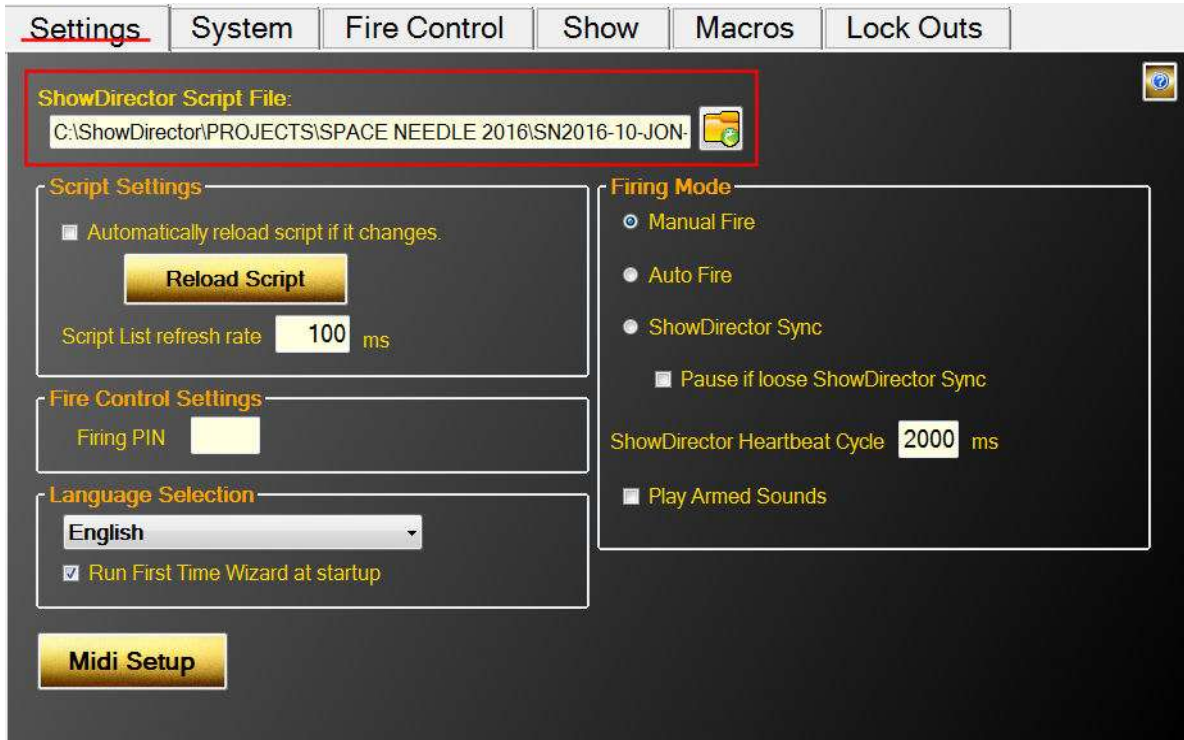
Settings | System | Fire Control | Show | Macros | Lock Outs

ShowDirector Script File:
C:\ShowDirector\PROJECTS\SPACE NEEDLE 2016\SN2016-10-JON-

Script Settings
Automatically reload script if it changes.
Reload Script
Script List refresh rate 100 ms

Fire Control Settings
Firing PIN

Language Selection
English
Run First Time Wizard at startup

Midi Setup

Firing Mode
Manual Fire
Auto Fire
ShowDirector Sync
Pause if loose ShowDirector Sync
ShowDirector Heartbeat Cycle 2000 ms
Play Armed Sounds